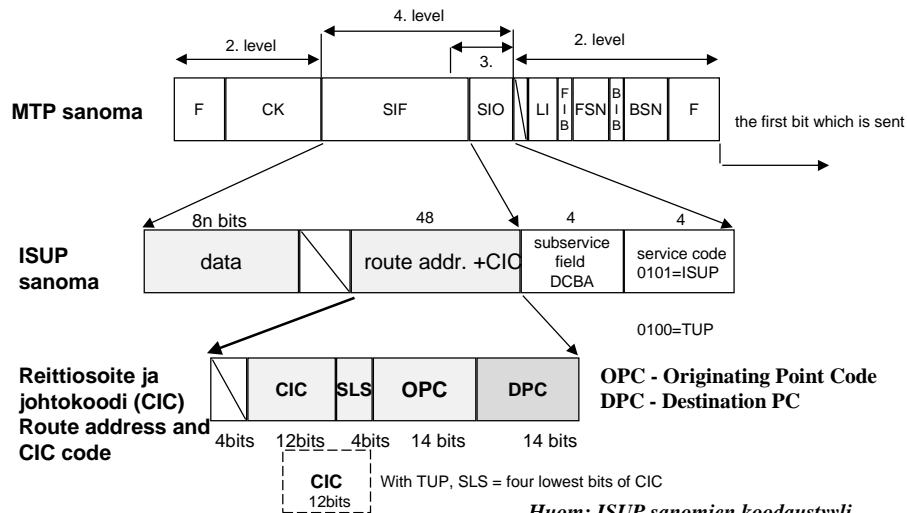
4. level

2. level

3.

2. level

MTP sanoma

| F | CK | SIF | SIO | | LI | FIB | FSN | BIB | BSN | F |
|---|---|---|---|---|---|---|---|---|---|---|

the first bit which is sent

8n bits

48

4

4

ISUP sanoma

| data | | route addr. +CIC | subservice field DCBA | service code 0101=ISUP |
|---|---|---|---|---|

0100=TUP

Reittiosoite ja johtokoodi (CIC) Route address and CIC code

| | CIC | SLS | OPC | DPC |
|---|---|---|---|---|
| 4bits | 12bits | 4bits | 14 bits | 14 bits |

OPC - Originating Point Code
DPC - Destination PC

CIC
12bits

With TUP, SLS = four lowest bits of CIC

Huom: ISUP sanomien koodaustyyli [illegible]